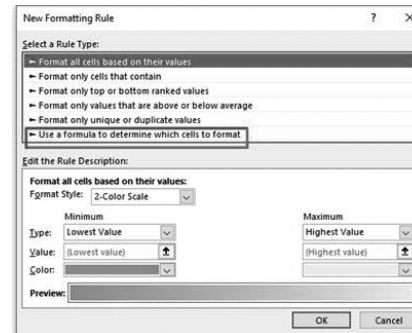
New Formatting Rule ? ×

Select a Rule Type:

► Format all cells based on their values
► Format only cells that contain
► Format only top or bottom ranked values
► Format only values that are above or below average
► Format only unique or duplicate values
► Use a formula to determine which cells to format

Edit the Rule Description:

Format all cells based on their values:
Format Style: 2-Color Scale

| | Minimum | Maximum |
|---|---|---|
| Type: | Lowest Value | Highest Value |
| Value: | (Lowest value) | (Highest value) |
| Color: | | |

Preview:

OK Cancel